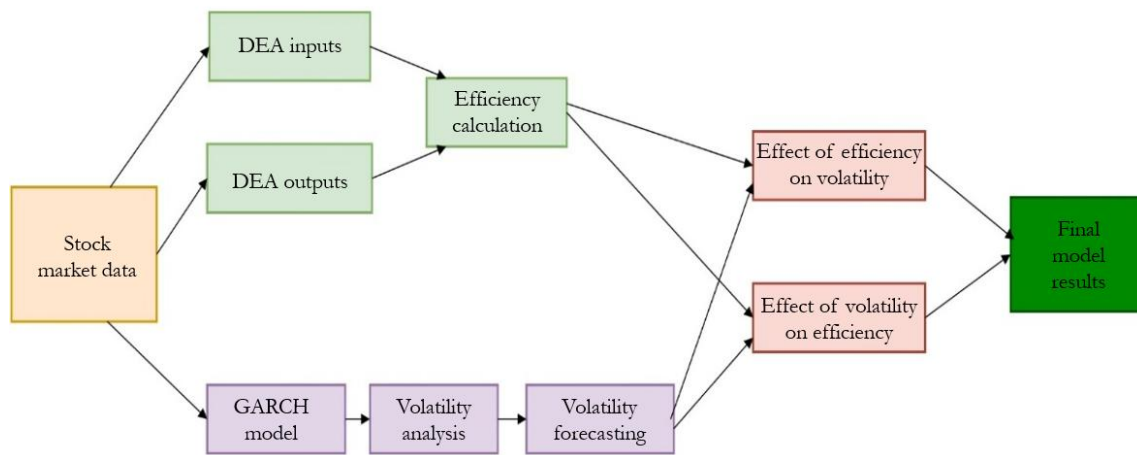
DEA inputs

DEA outputs

Efficiency calculation

Stock market data

Effect of efficiency on volatility

Effect of volatility on efficiency

Final model results

GARCH model

Volatility analysis

Volatility forecasting